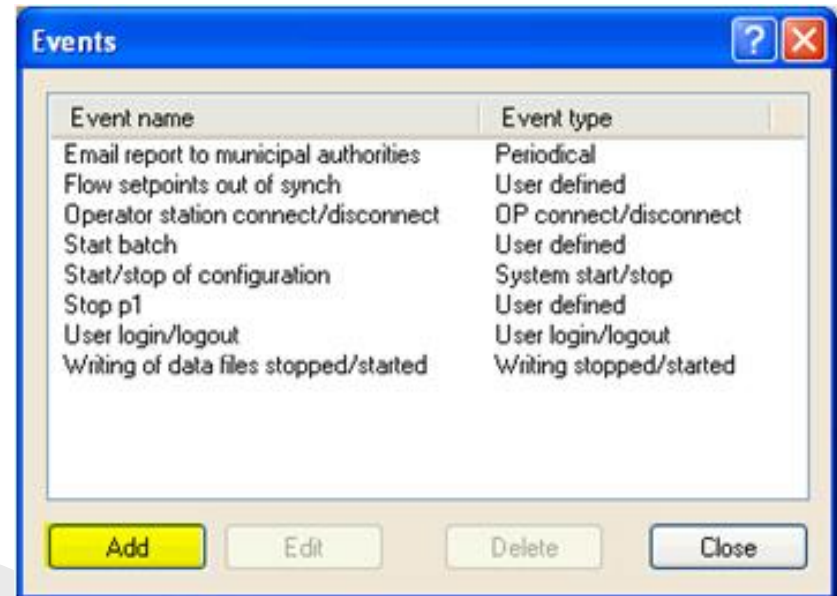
Events

| Event name | Event type |
|---|---|
| Email report to municipal authorities | Periodical |
| Flow setpoints out of synch | User defined |
| Operator station connect/disconnect | OP connect/disconnect |
| Start batch | User defined |
| Start/stop of configuration | System start/stop |
| Stop p1 | User defined |
| User login/logout | User login/logout |
| Writing of data files stopped/started | Writing stopped/started |

Add Edit Delete Close